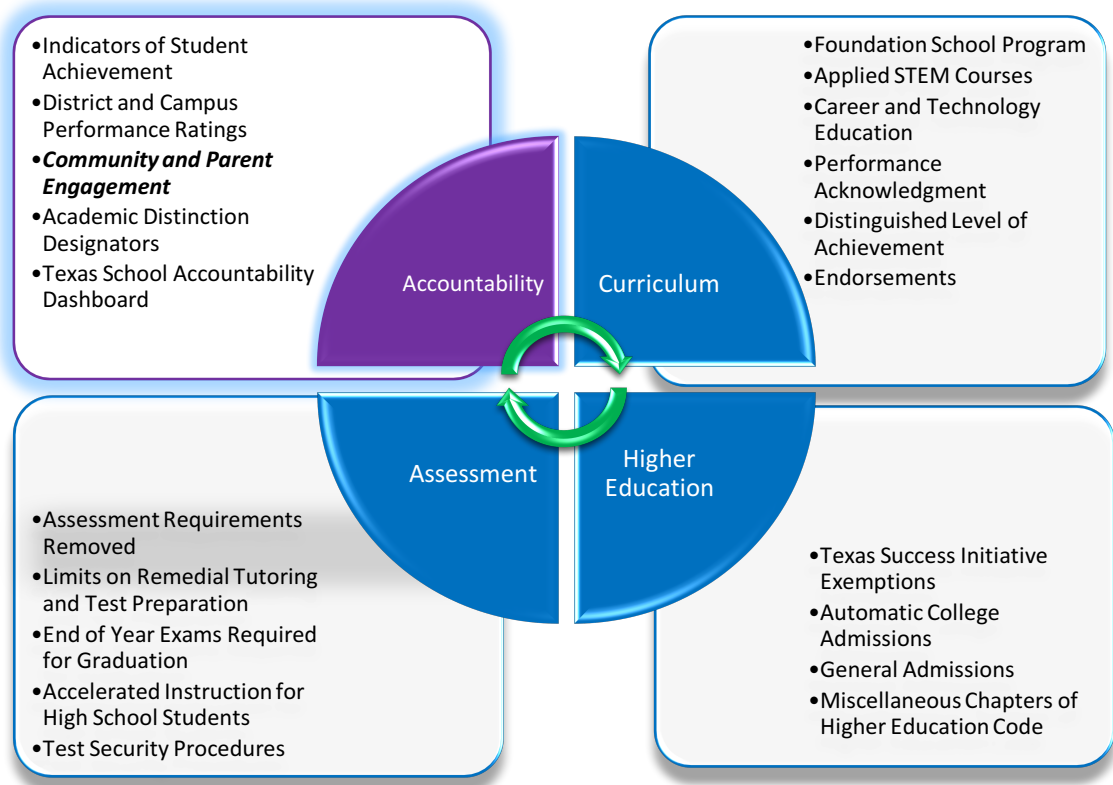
•Indicators of Student Achievement
•District and Campus Performance Ratings
•***Community and Parent Engagement***
•Academic Distinction Designators
•Texas School Accountability Dashboard

•Foundation School Program
•Applied STEM Courses
•Career and Technology Education
•Performance Acknowledgment
•Distinguished Level of Achievement
•Endorsements

Accountability

Curriculum

Assessment

Higher Education

•Assessment Requirements Removed
•Limits on Remedial Tutoring and Test Preparation
•End of Year Exams Required for Graduation
•Accelerated Instruction for High School Students
•Test Security Procedures

•Texas Success Initiative Exemptions
•Automatic College Admissions
•General Admissions
•Miscellaneous Chapters of Higher Education Code